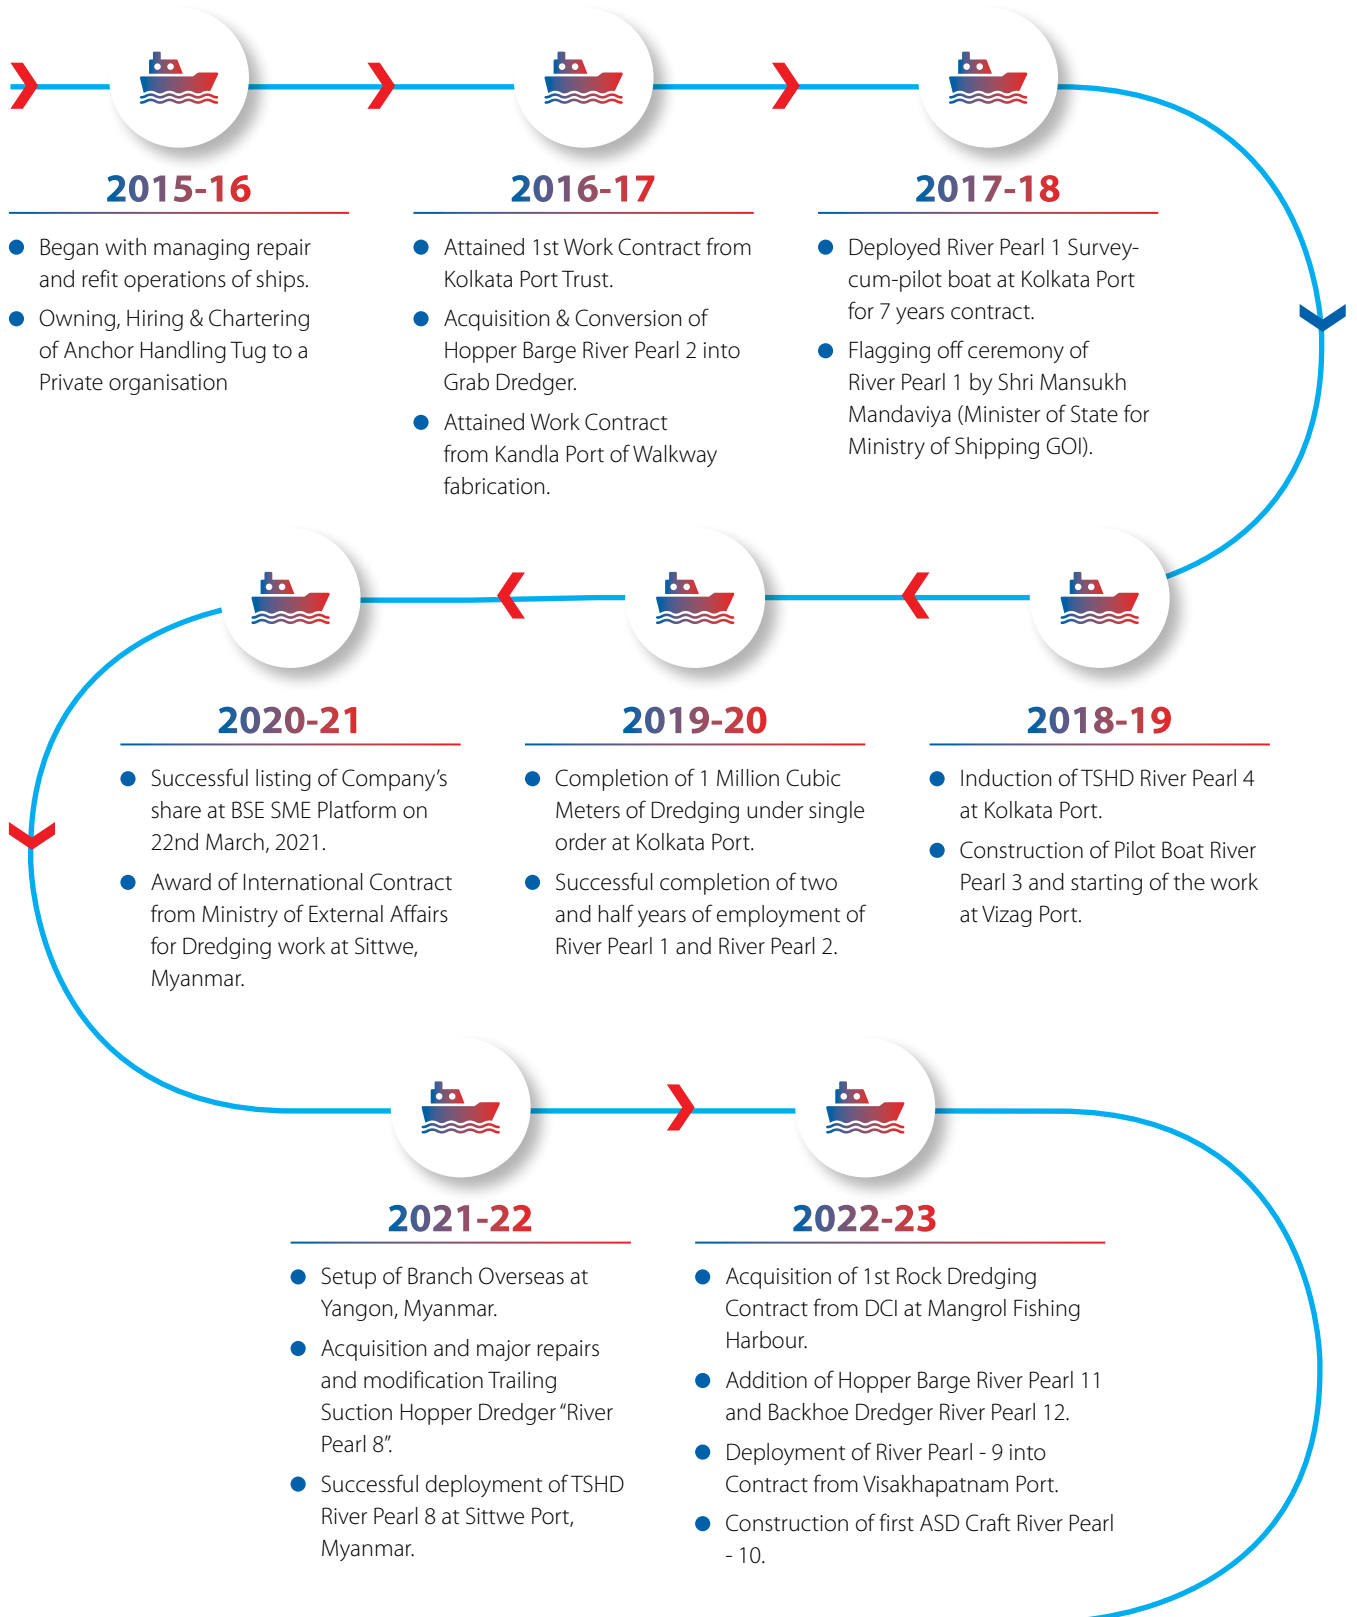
2015-16

- Began with managing repair and refit operations of ships.
- Owning, Hiring & Chartering of Anchor Handling Tug to a Private organisation

2016-17

- Attained 1st Work Contract from Kolkata Port Trust.
- Acquisition & Conversion of Hopper Barge River Pearl 2 into Grab Dredger.
- Attained Work Contract from Kandla Port of Walkway fabrication.

2017-18

- Deployed River Pearl 1 Survey-cum-pilot boat at Kolkata Port for 7 years contract.
- Flagging off ceremony of River Pearl 1 by Shri Mansukh Mandaviya (Minister of State for Ministry of Shipping GOI).

2020-21

- Successful listing of Company's share at BSE SME Platform on 22nd March, 2021.
- Award of International Contract from Ministry of External Affairs for Dredging work at Sittwe, Myanmar.

2019-20

- Completion of 1 Million Cubic Meters of Dredging under single order at Kolkata Port.
- Successful completion of two and half years of employment of River Pearl 1 and River Pearl 2.

2018-19

- Induction of TSHD River Pearl 4 at Kolkata Port.
- Construction of Pilot Boat River Pearl 3 and starting of the work at Vizag Port.

2021-22

- Setup of Branch Overseas at Yangon, Myanmar.
- Acquisition and major repairs and modification Trailing Suction Hopper Dredger "River Pearl 8".
- Successful deployment of TSHD River Pearl 8 at Sittwe Port, Myanmar.

2022-23

- Acquisition of 1st Rock Dredging Contract from DCI at Mangrol Fishing Harbour.
- Addition of Hopper Barge River Pearl 11 and Backhoe Dredger River Pearl 12.
- Deployment of River Pearl - 9 into Contract from Visakhapatnam Port.
- Construction of first ASD Craft River Pearl - 10.